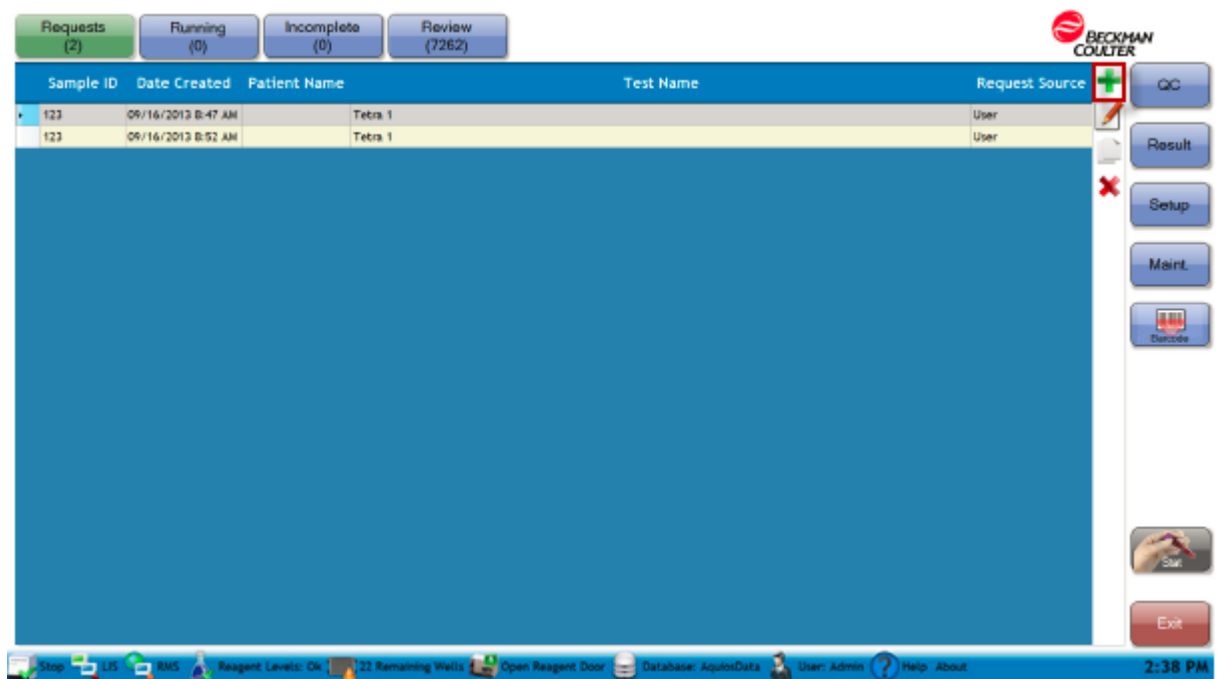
Requests (2)
Running (0)
Incomplete (0)
Review (7262)

BECKMAN COULTER

| Sample ID | Date Created | Patient Name | Test Name | Request Source |
|---|---|---|---|---|
| 123 | 09/16/2013 8:47 AM | | Tetra 1 | User |
| 123 | 09/16/2013 8:52 AM | | Tetra 1 | User |

QC
Result
Setup
Maint.
Barcode
Start
Exit

Stop LIS RMS Reagent Levels: Ok 22 Remaining Wells Open Reagent Door Database: AquiosData User: Admin Help About
2:38 PM